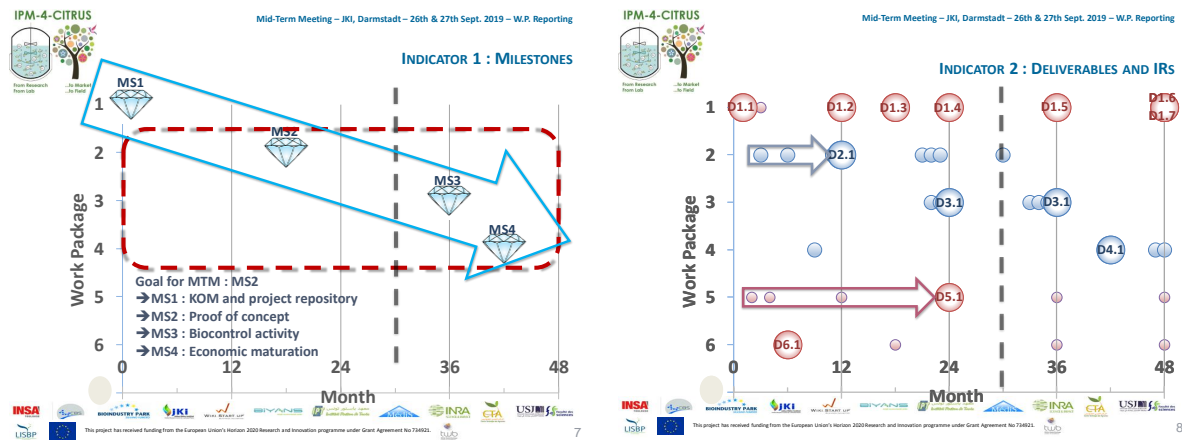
IPM-4-CITRUS

From Research From Lab ...to Market ...to Field

Mid-Term Meeting – JKI, Darmstadt – 26th & 27th Sept. 2019 – W.P. Reporting

INDICATOR 1 : MILESTONES

MS1
MS2
MS3
MS4

Work Package
1
2
3
4
5
6

Goal for MTM : MS2
→MS1 : KOM and project repository
→MS2 : Proof of concept
→MS3 : Biocontrol activity
→MS4 : Economic maturation

0 12 24 36 48
Month

INSA BIOINDUSTRY PARK JKI WIKI START UP BIYANS INRA CTA USJ LISBP

This project has received funding from the European Union's Horizon 2020 Research and innovation programme under Grant Agreement No 734921.

7

IPM-4-CITRUS

From Research From Lab ...to Market ...to Field

Mid-Term Meeting – JKI, Darmstadt – 26th & 27th Sept. 2019 – W.P. Reporting

INDICATOR 2 : DELIVERABLES AND IRS

D1.1 D1.2 D1.3 D1.4 D1.5 D1.6 D1.7
D2.1
D3.1 D3.1
D4.1
D5.1
D6.1

Work Package
1
2
3
4
5
6

0 12 24 36 48
Month

INSA BIOINDUSTRY PARK JKI WIKI START UP BIYANS INRA CTA USJ LISBP

This project has received funding from the European Union's Horizon 2020 Research and innovation programme under Grant Agreement No 734921.

8